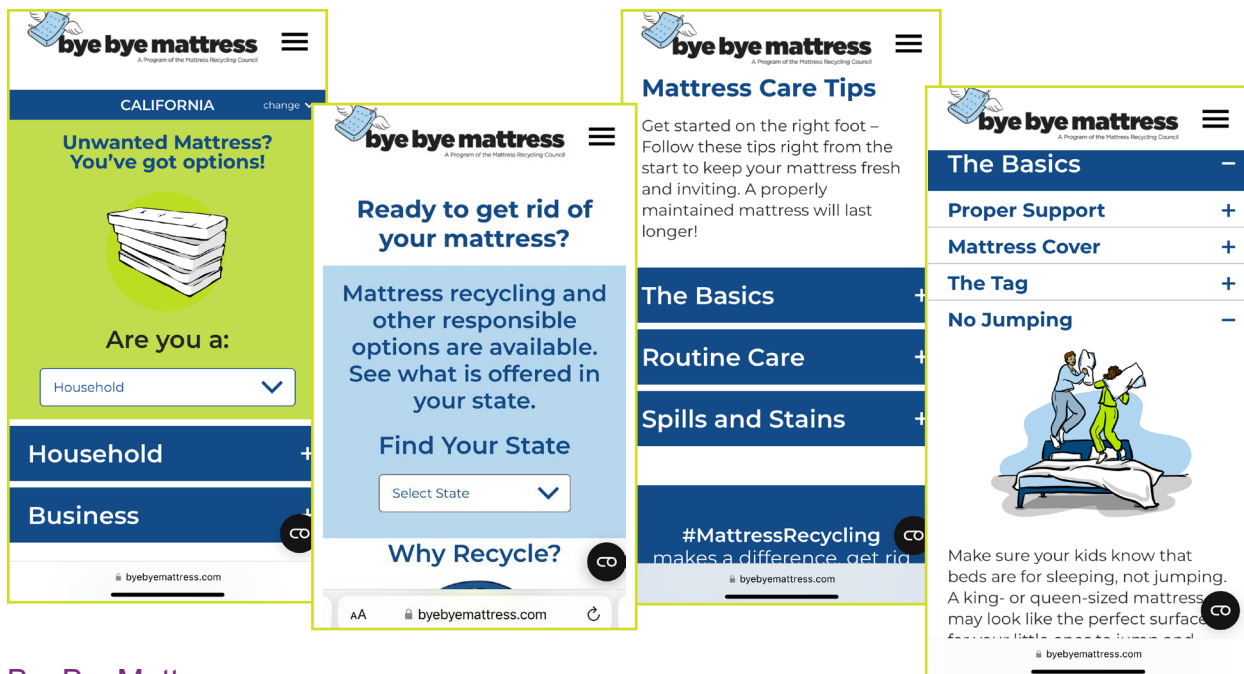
bye bye mattress
A Program of the Mattress Recycling Council

CALIFORNIA change

Unwanted Mattress? You've got options!

Are you a:

Household

Household +

Business +

byebyemattress.com

bye bye mattress
A Program of the Mattress Recycling Council

Ready to get rid of your mattress?

Mattress recycling and other responsible options are available. See what is offered in your state.

Find Your State

Select State

Why Recycle?

AA byebyemattress.com

bye bye mattress
A Program of the Mattress Recycling Council

Mattress Care Tips

Get started on the right foot – Follow these tips right from the start to keep your mattress fresh and inviting. A properly maintained mattress will last longer!

The Basics +

Routine Care +

Spills and Stains +

#MattressRecycling
makes a difference, get rid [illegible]

byebyemattress.com

bye bye mattress
A Program of the Mattress Recycling Council

The Basics −

Proper Support +

Mattress Cover +

The Tag +

No Jumping −

Make sure your kids know that beds are for sleeping, not jumping. A king- or queen-sized mattress may look like the perfect surface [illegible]

byebyemattress.com

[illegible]